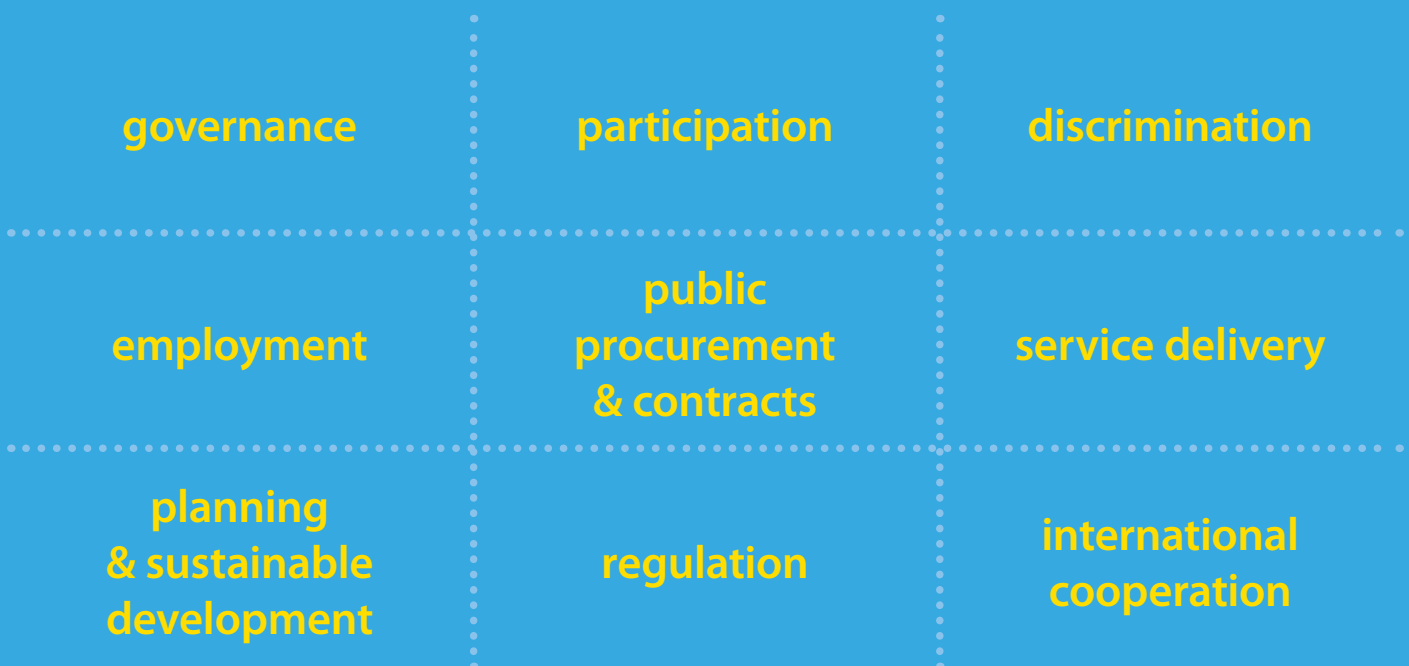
| | | |
|---|---|---|
| governance | participation | discrimination |
| employment | public procurement & contracts | service delivery |
| planning & sustainable development | regulation | international cooperation |